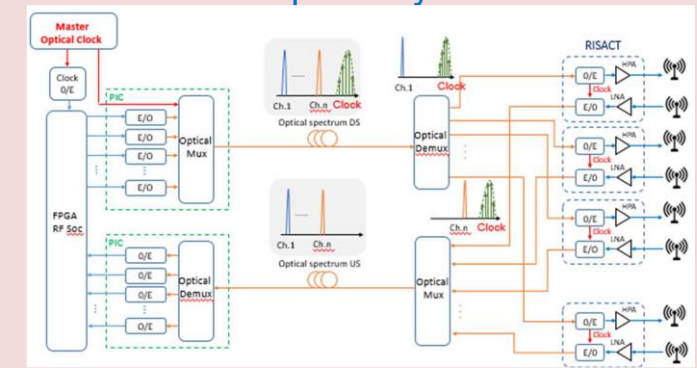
Master Optical Clock

Clock O/E

PIC

E/O
E/O
E/O
E/O
E/O

Optical Mux

FPGA RF Soc

PIC

O/E
O/E
O/E
O/E

Optical Demux

Ch.1 Ch.n Clock

Optical spectrum DS

Ch.1 Ch.n

Optical spectrum US

Ch.1 Clock

Optical Demux

Ch.n Clock

Optical Mux

RISACT

O/E HPA
Clock
E/O LNA

O/E HPA
Clock
E/O LNA

O/E HPA
Clock
E/O LNA

O/E HPA
Clock
E/O LNA